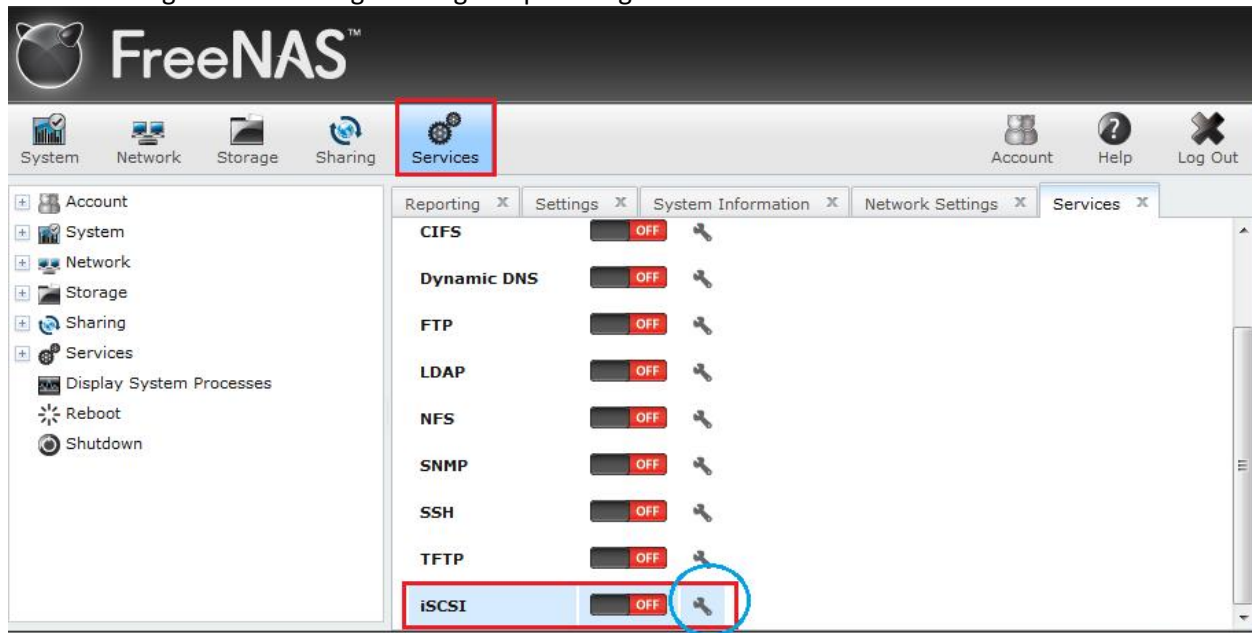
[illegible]

FreeNAS™

System Network Storage Sharing Services Account Help Log Out

Account
System
Network
Storage
Sharing
Services
Display System Processes
Reboot
Shutdown

Reporting Settings System Information Network Settings Services

CIFS OFF
Dynamic DNS OFF
FTP OFF
LDAP OFF
NFS OFF
SNMP OFF
SSH OFF
TFTP OFF
iSCSI OFF